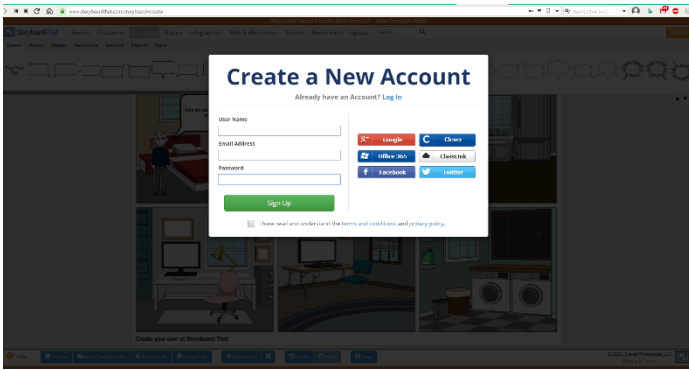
www.storyboardthat.com/storyboard-creator

StoryboardThat

Create a New Account

Already have an Account? Log In

User Name

Email Address

Password

Sign Up

Google

Clever

Office 365

ClassLink

Facebook

Twitter

I have read and understand the terms and conditions and privacy policy.

Create your own at Storyboard That